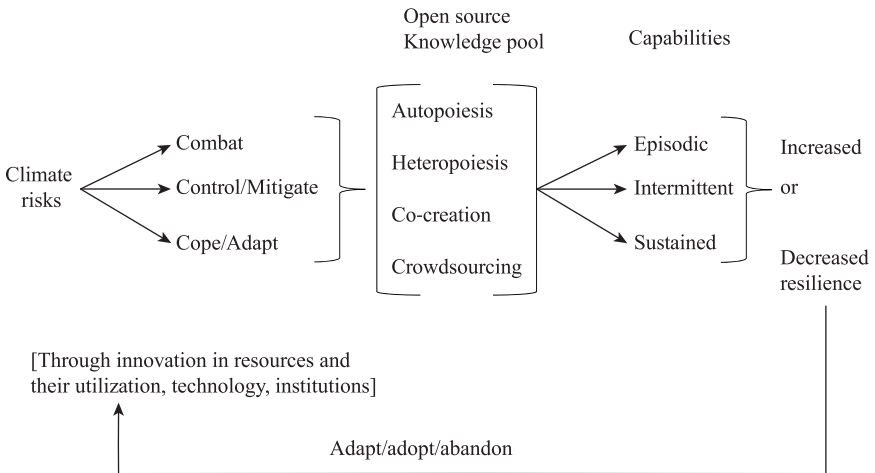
Open source
Knowledge pool

Capabilities

Climate risks

Combat

Control/Mitigate

Cope/Adapt

Autopoiesis

Heteropoiesis

Co-creation

Crowdsourcing

Episodic

Intermittent

Sustained

Increased

or

Decreased resilience

[Through innovation in resources and their utilization, technology, institutions]

Adapt/adopt/abandon